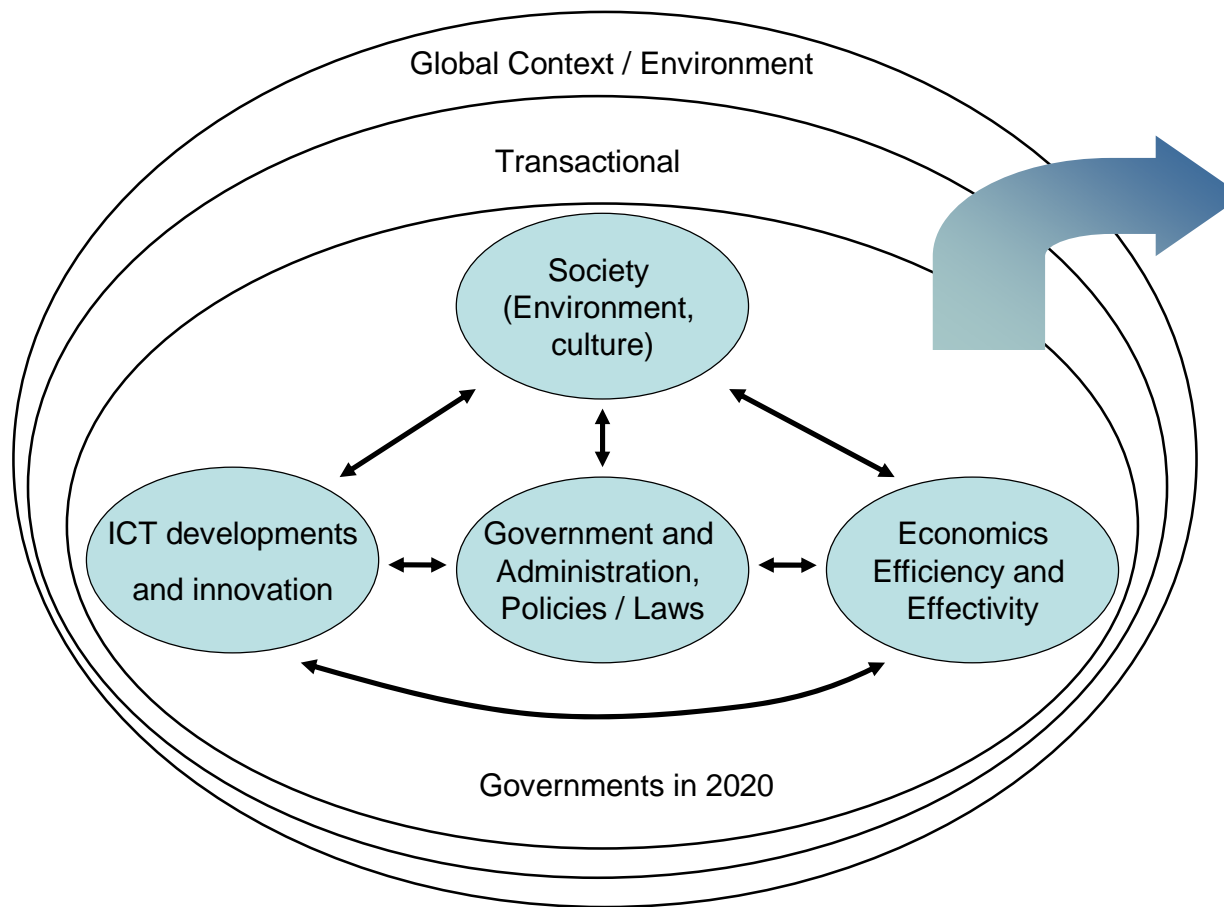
Global Context / Environment

Transactional

Society (Environment, culture)

ICT developments and innovation

Government and Administration, Policies / Laws

Economics Efficiency and Effectivity

Governments in 2020